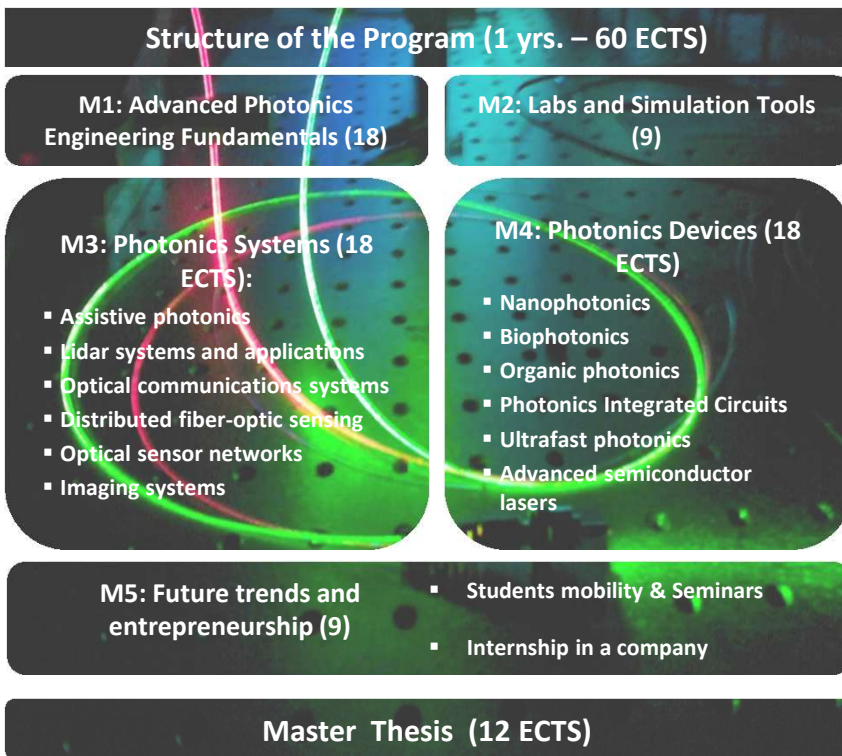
Structure of the Program (1 yrs. – 60 ECTS)

M1: Advanced Photonics Engineering Fundamentals (18)

M2: Labs and Simulation Tools (9)

M3: Photonics Systems (18 ECTS):
- Assistive photonics
- Lidar systems and applications
- Optical communications systems
- Distributed fiber-optic sensing
- Optical sensor networks
- Imaging systems

M4: Photonics Devices (18 ECTS)
- Nanophotonics
- Biophotonics
- Organic photonics
- Photonics Integrated Circuits
- Ultrafast photonics
- Advanced semiconductor lasers

M5: Future trends and entrepreneurship (9)

- Students mobility & Seminars
- Internship in a company

Master Thesis (12 ECTS)